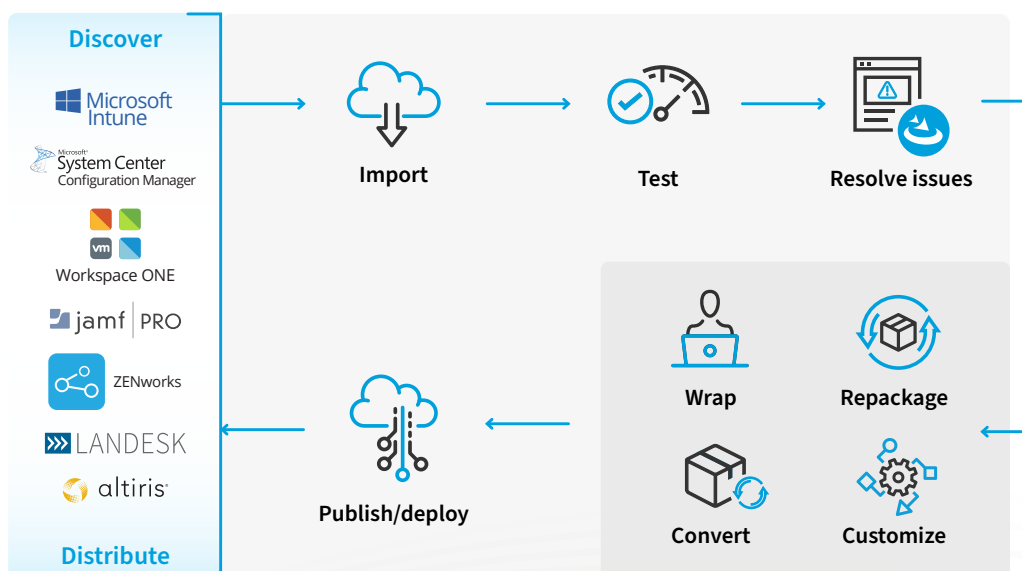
Discover

Microsoft Intune

Microsoft System Center Configuration Manager

vm

Workspace ONE

jamf | PRO

ZENworks

LANDESK

altiris

Distribute

Import

Test

Resolve issues

Wrap

Repackage

Convert

Customize

Publish/deploy